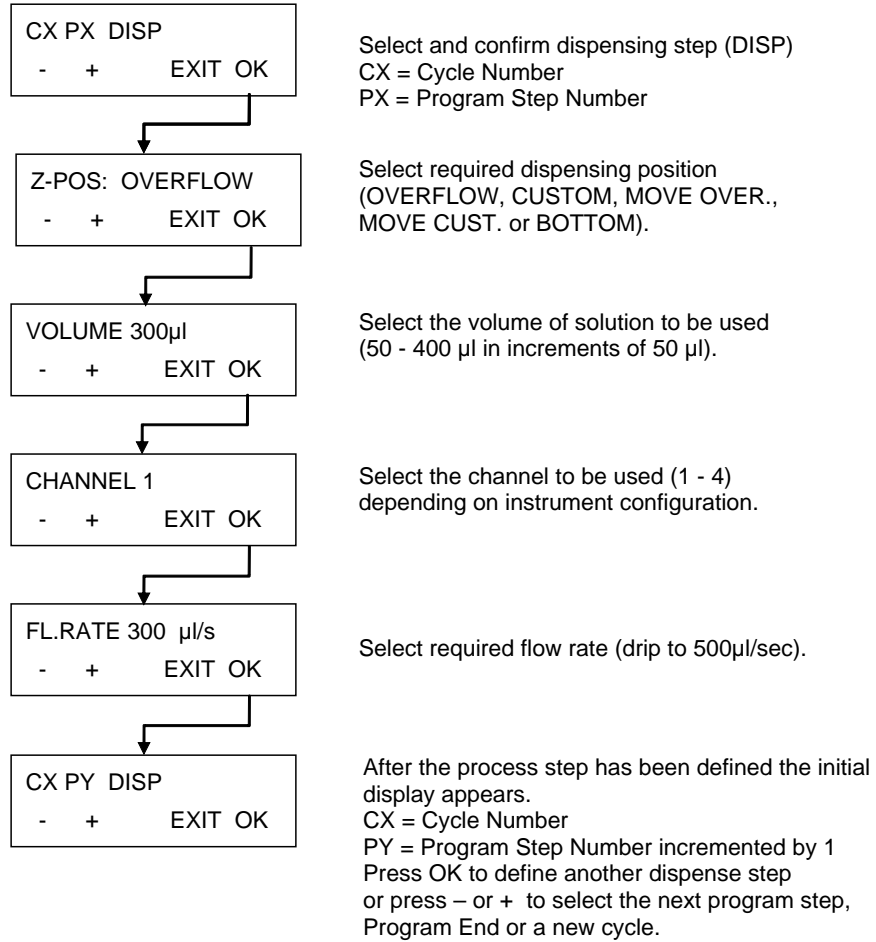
CX PX DISP
- + EXIT OK

Select and confirm dispensing step (DISP)
CX = Cycle Number
PX = Program Step Number

Z-POS: OVERFLOW
- + EXIT OK

Select required dispensing position (OVERFLOW, CUSTOM, MOVE OVER., MOVE CUST. or BOTTOM).

VOLUME 300µl
- + EXIT OK

Select the volume of solution to be used (50 - 400 µl in increments of 50 µl).

CHANNEL 1
- + EXIT OK

Select the channel to be used (1 - 4) depending on instrument configuration.

FL.RATE 300 µl/s
- + EXIT OK

Select required flow rate (drip to 500µl/sec).

CX PY DISP
- + EXIT OK

After the process step has been defined the initial display appears.
CX = Cycle Number
PY = Program Step Number incremented by 1
Press OK to define another dispense step or press – or + to select the next program step, Program End or a new cycle.